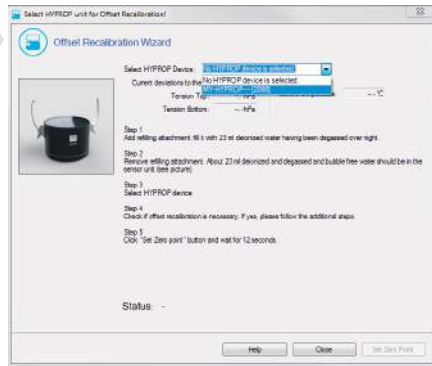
Select HYPROP unit for Offset Recalibration!

Offset Recalibration Wizard

Select HYPROP Device: No HYPROP device is selected

Current deviations to the No HYPROP device is selected

HY-HYPROP---(2088)

Tension Top: ---hPa

Tension Bottom: ---hPa

--°C

Step 1
Add refilling attachment, fill it with 23 ml deionized water having been degassed over night.

Step 2
Remove refilling attachment. About 23 ml deionized and degassed and bubble free water should be in the sensor unit (see picture)

Step 3
Select HYPROP device

Step 4
Check if offset recalibration is necessary. If yes, please follow the additional steps.

Step 5
Click "Set Zero point" button and wait for 12 seconds.

Status: -

Help

Close

Set Zero Point